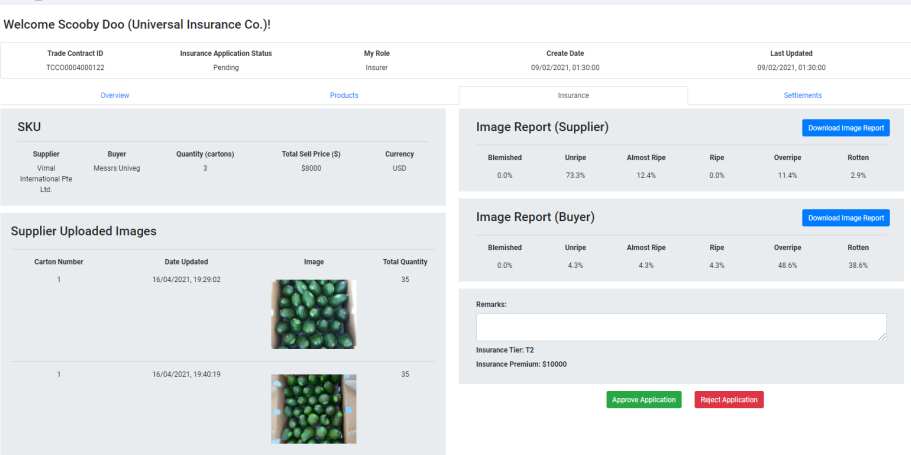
Welcome Scooby Doo (Universal Insurance Co.)!

| Trade Contract ID | Insurance Application Status | My Role | Create Date | Last Updated |
|---|---|---|---|---|
| TCCO0004000122 | Pending | Insurer | 09/02/2021, 01:30:00 | 09/02/2021, 01:30:00 |

Overview Products Insurance Settlements

SKU

| Supplier | Buyer | Quantity (cartons) | Total Sell Price ($) | Currency |
|---|---|---|---|---|
| Vimal International Pte Ltd. | Messrs Univeg | 3 | $8000 | USD |

Supplier Uploaded Images

| Carton Number | Date Updated | Image | Total Quantity |
|---|---|---|---|
| 1 | 16/04/2021, 19:29:02 | | 35 |
| 1 | 16/04/2021, 19:40:19 | | 35 |

Image Report (Supplier)

Download Image Report

| Blemished | Unripe | Almost Ripe | Ripe | Overripe | Rotten |
|---|---|---|---|---|---|
| 0.0% | 73.3% | 12.4% | 0.0% | 11.4% | 2.9% |

Image Report (Buyer)

Download Image Report

| Blemished | Unripe | Almost Ripe | Ripe | Overripe | Rotten |
|---|---|---|---|---|---|
| 0.0% | 4.3% | 4.3% | 4.3% | 48.6% | 38.6% |

Remarks:

Insurance Tier: T2

Insurance Premium: $10000

Approve Application Reject Application